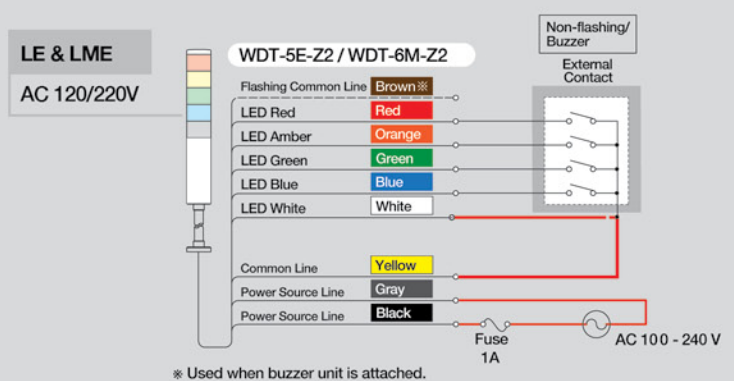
LE & LME

AC 120/220V

WDT-5E-Z2 / WDT-6M-Z2

Non-flashing/ Buzzer

External Contact

Flashing Common Line Brown※

LED Red Red

LED Amber Orange

LED Green Green

LED Blue Blue

LED White White

Common Line Yellow

Power Source Line Gray

Power Source Line Black

Fuse 1A

AC 100 - 240 V

※ Used when buzzer unit is attached.